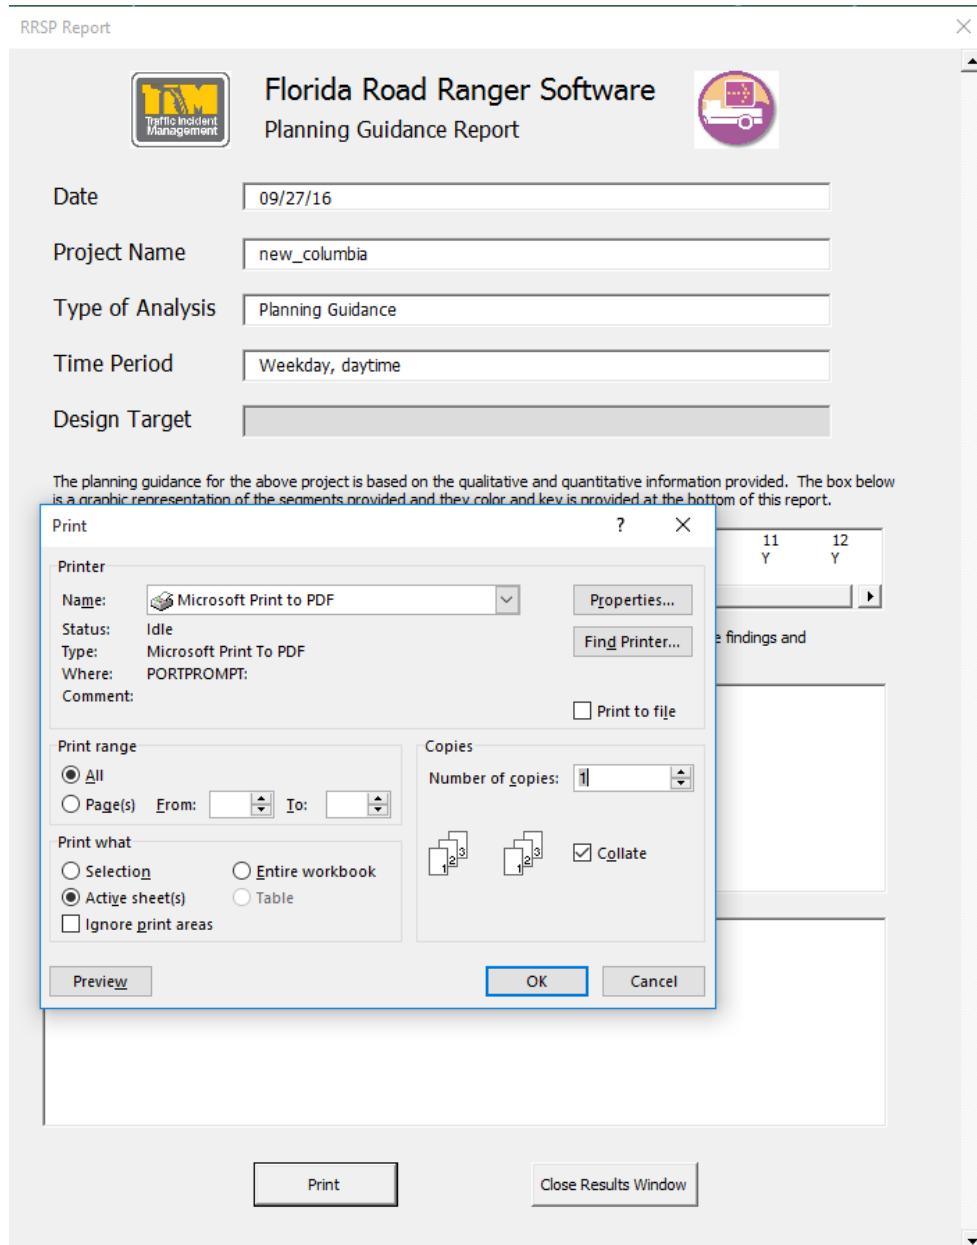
RRSP Report

TIM Traffic Incident Management

Florida Road Ranger Software
Planning Guidance Report

Date 09/27/16
Project Name new_columbia
Type of Analysis Planning Guidance
Time Period Weekday, daytime
Design Target

The planning guidance for the above project is based on the qualitative and quantitative information provided. The box below is a graphic representation of the segments provided and they color and key is provided at the bottom of this report.

11 12
Y Y

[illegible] findings and

Print ? ×

Printer
Name: Microsoft Print to PDF
Status: Idle
Type: Microsoft Print To PDF
Where: PORTPROMPT:
Comment:
Properties...
Find Printer...
Print to file

Print range
All
Page(s) From: To:

Copies
Number of copies: 1
Collate

Print what
Selection
Entire workbook
Active sheet(s)
Table
Ignore print areas

Preview
OK
Cancel

Print
Close Results Window